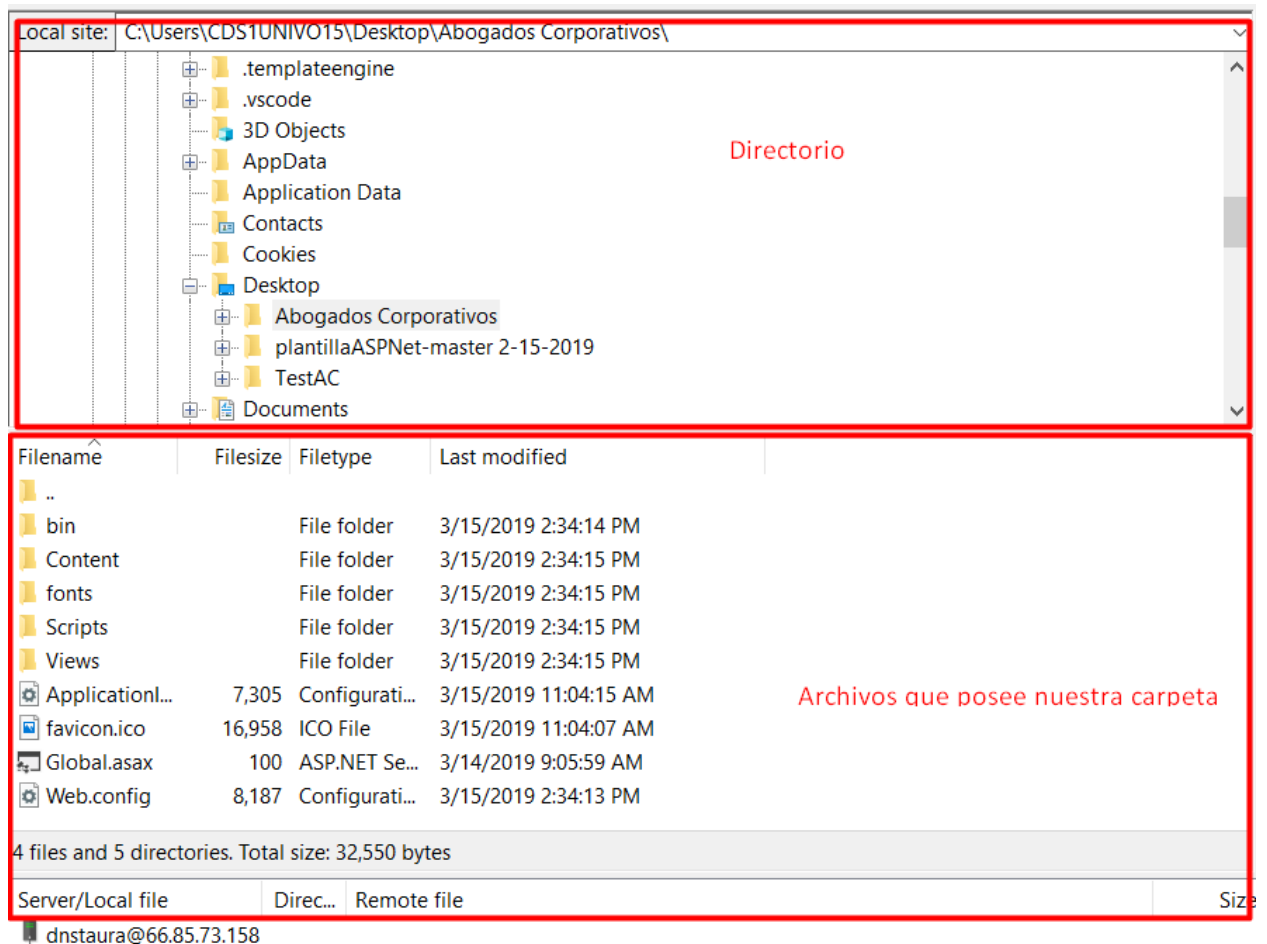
Local site: C:\Users\CDS1UNIVO15\Desktop\Abogados Corporativos\

.templateengine
.vscode
3D Objects
AppData
Application Data
Contacts
Cookies
Desktop
Abogados Corporativos
plantillaASPNet-master 2-15-2019
TestAC
Documents

Directorio

| Filename | Filesize | Filetype | Last modified |
|---|---|---|---|
| .. | | | |
| bin | | File folder | 3/15/2019 2:34:14 PM |
| Content | | File folder | 3/15/2019 2:34:15 PM |
| fonts | | File folder | 3/15/2019 2:34:15 PM |
| Scripts | | File folder | 3/15/2019 2:34:15 PM |
| Views | | File folder | 3/15/2019 2:34:15 PM |
| ApplicationI... | 7,305 | Configurati... | 3/15/2019 11:04:15 AM |
| favicon.ico | 16,958 | ICO File | 3/15/2019 11:04:07 AM |
| Global.asax | 100 | ASP.NET Se... | 3/14/2019 9:05:59 AM |
| Web.config | 8,187 | Configurati... | 3/15/2019 2:34:13 PM |

Archivos que posee nuestra carpeta

4 files and 5 directories. Total size: 32,550 bytes

Server/Local file | Direc... | Remote file | Size

dnstaura@66.85.73.158